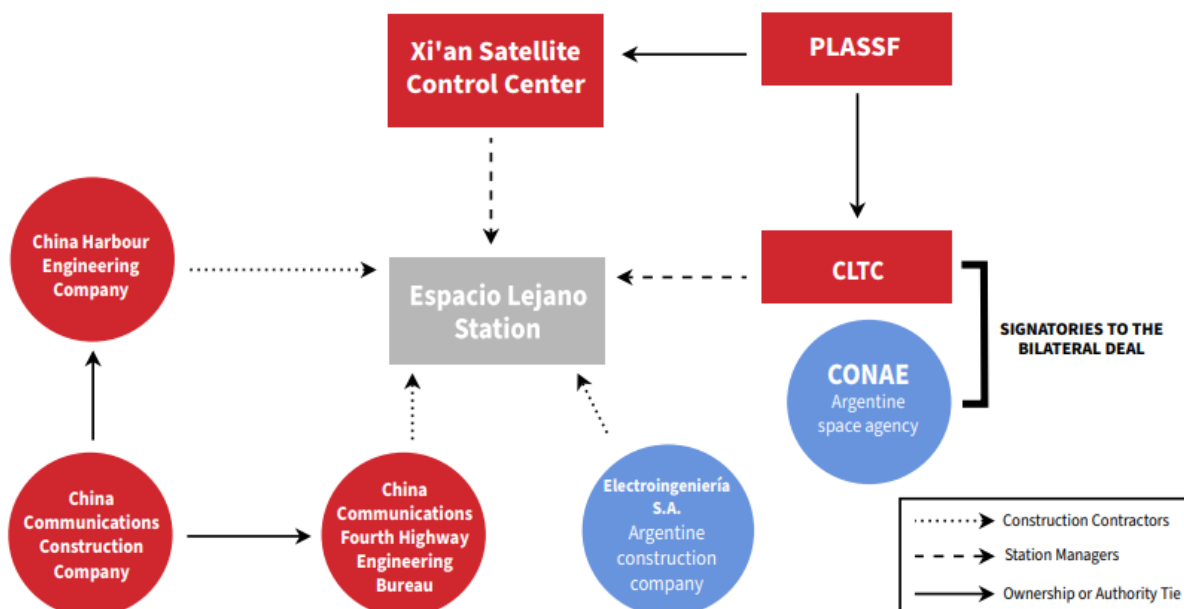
Xi'an Satellite Control Center

PLASSF

China Harbour Engineering Company

Espacio Lejano Station

CLTC

SIGNATORIES TO THE BILATERAL DEAL

CONAE
Argentine space agency

China Communications Construction Company

China Communications Fourth Highway Engineering Bureau

Electroingeniería S.A.
Argentine construction company

Construction Contractors
Station Managers
Ownership or Authority Tie